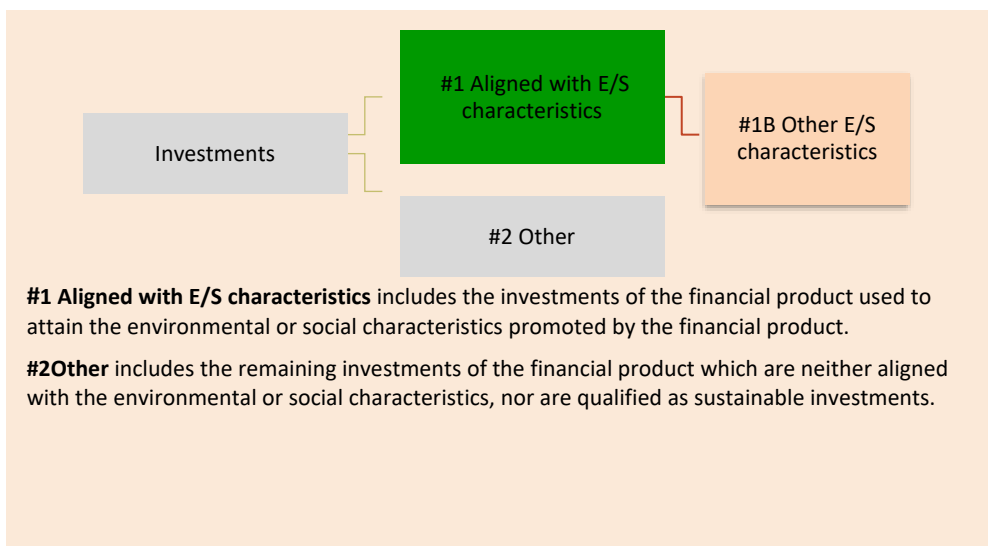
Investments

#1 Aligned with E/S characteristics

#1B Other E/S characteristics

#2 Other

**#1 Aligned with E/S characteristics** includes the investments of the financial product used to attain the environmental or social characteristics promoted by the financial product.

**#2Other** includes the remaining investments of the financial product which are neither aligned with the environmental or social characteristics, nor are qualified as sustainable investments.